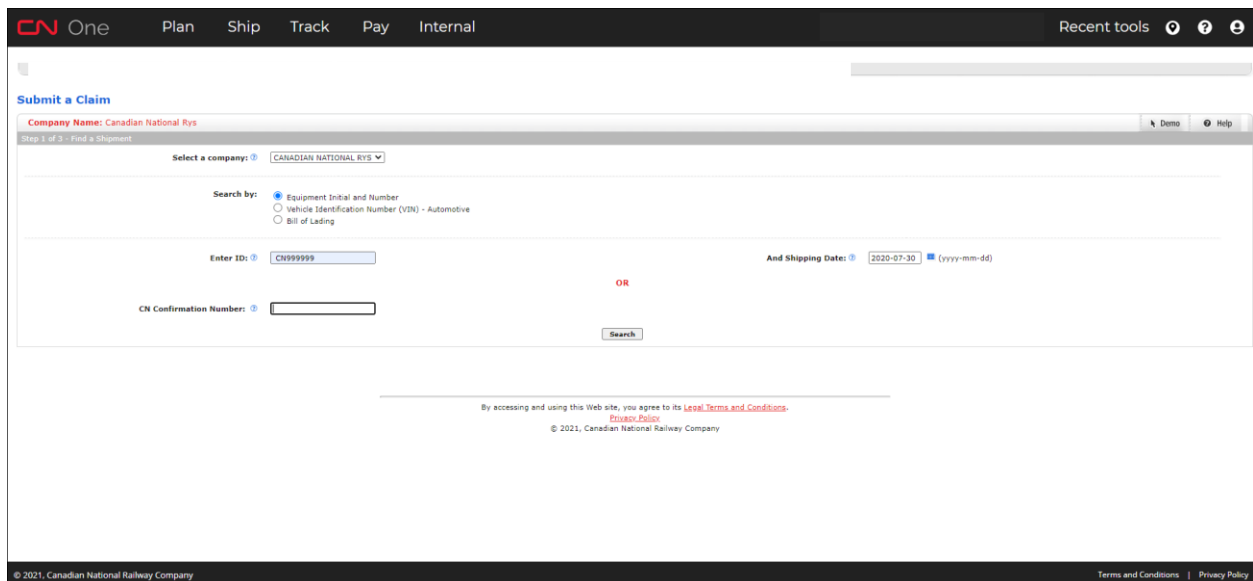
CN One Plan Ship Track Pay Internal

Recent tools

Submit a Claim

Company Name: Canadian National Rys

Demo Help

Step 1 of 3 - Find a Shipment

Select a company: CANADIAN NATIONAL RYS

Search by:
Equipment Initial and Number
Vehicle Identification Number (VIN) - Automotive
Bill of Lading

Enter ID: CN999999

And Shipping Date: 2020-07-30 (yyyy-mm-dd)

OR

CN Confirmation Number:

Search

By accessing and using this Web site, you agree to its Legal Terms and Conditions.
Privacy Policy
© 2021, Canadian National Railway Company

© 2021, Canadian National Railway Company

Terms and Conditions | Privacy Policy